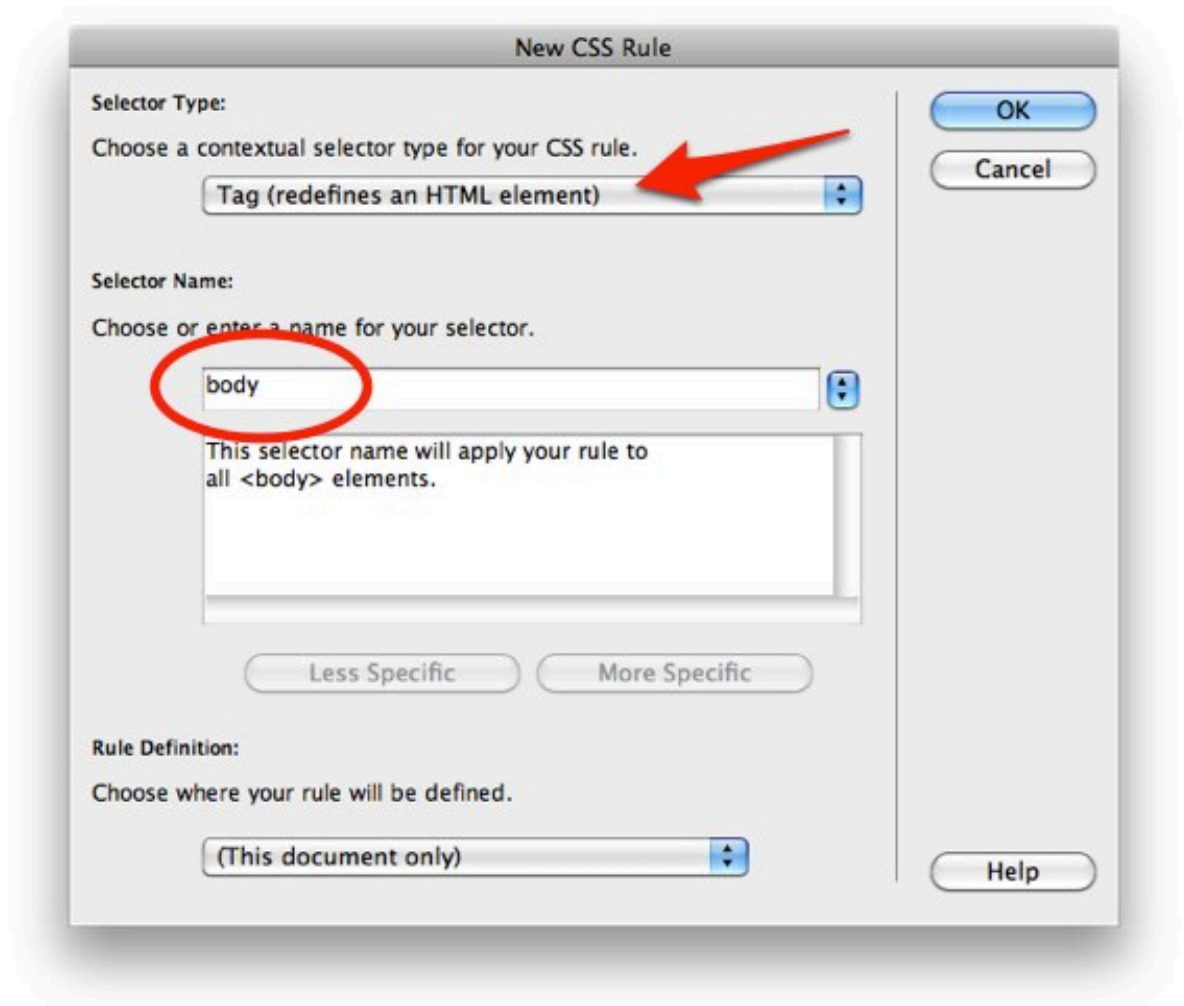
New CSS Rule

Selector Type:

Choose a contextual selector type for your CSS rule.

Tag (redefines an HTML element)

OK

Cancel

Selector Name:

Choose or enter a name for your selector.

body

This selector name will apply your rule to all <body> elements.

Less Specific

More Specific

Rule Definition:

Choose where your rule will be defined.

(This document only)

Help